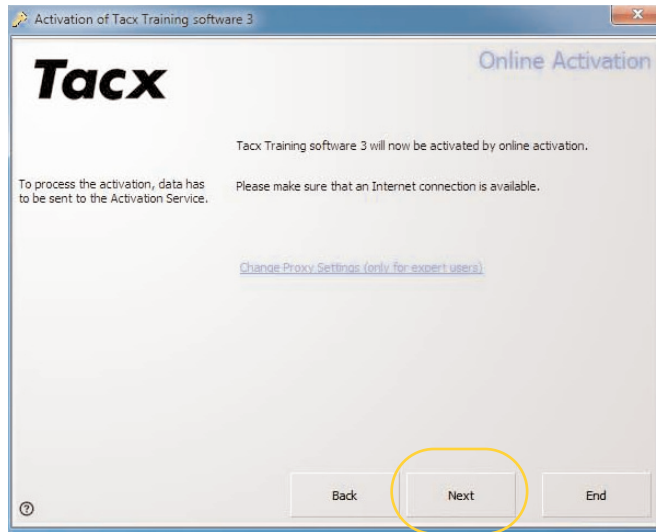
Activation of Tacx Training software 3

Tacx

Online Activation

Tacx Training software 3 will now be activated by online activation.

To process the activation, data has to be sent to the Activation Service.

Please make sure that an Internet connection is available.

Change Proxy Settings (only for expert users)

?

Back

Next

End